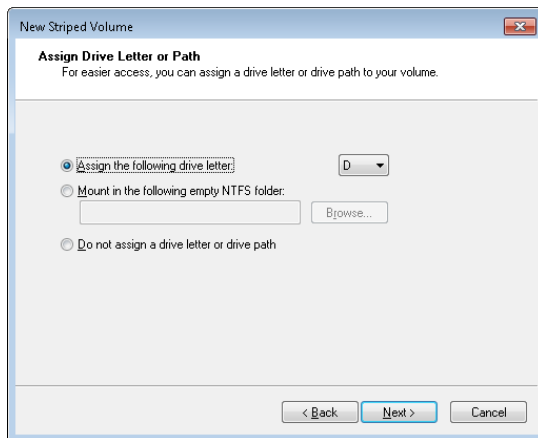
New Striped Volume

Assign Drive Letter or Path
For easier access, you can assign a drive letter or drive path to your volume.

Assign the following drive letter: D

Mount in the following empty NTFS folder:

Browse...

Do not assign a drive letter or drive path

< Back
Next >
Cancel